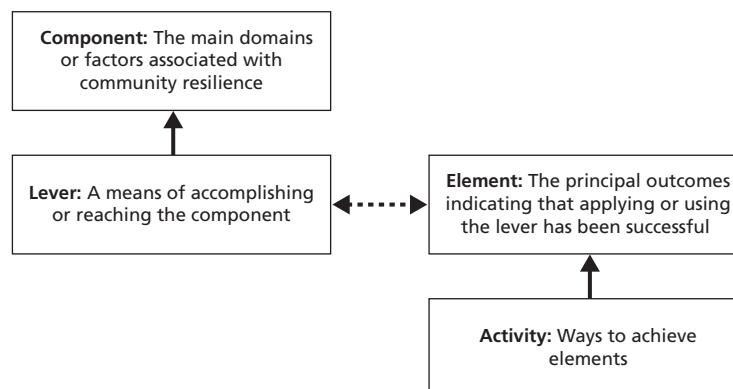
**Component:** The main domains or factors associated with community resilience

**Lever:** A means of accomplishing or reaching the component

**Element:** The principal outcomes indicating that applying or using the lever has been successful

**Activity:** Ways to achieve elements